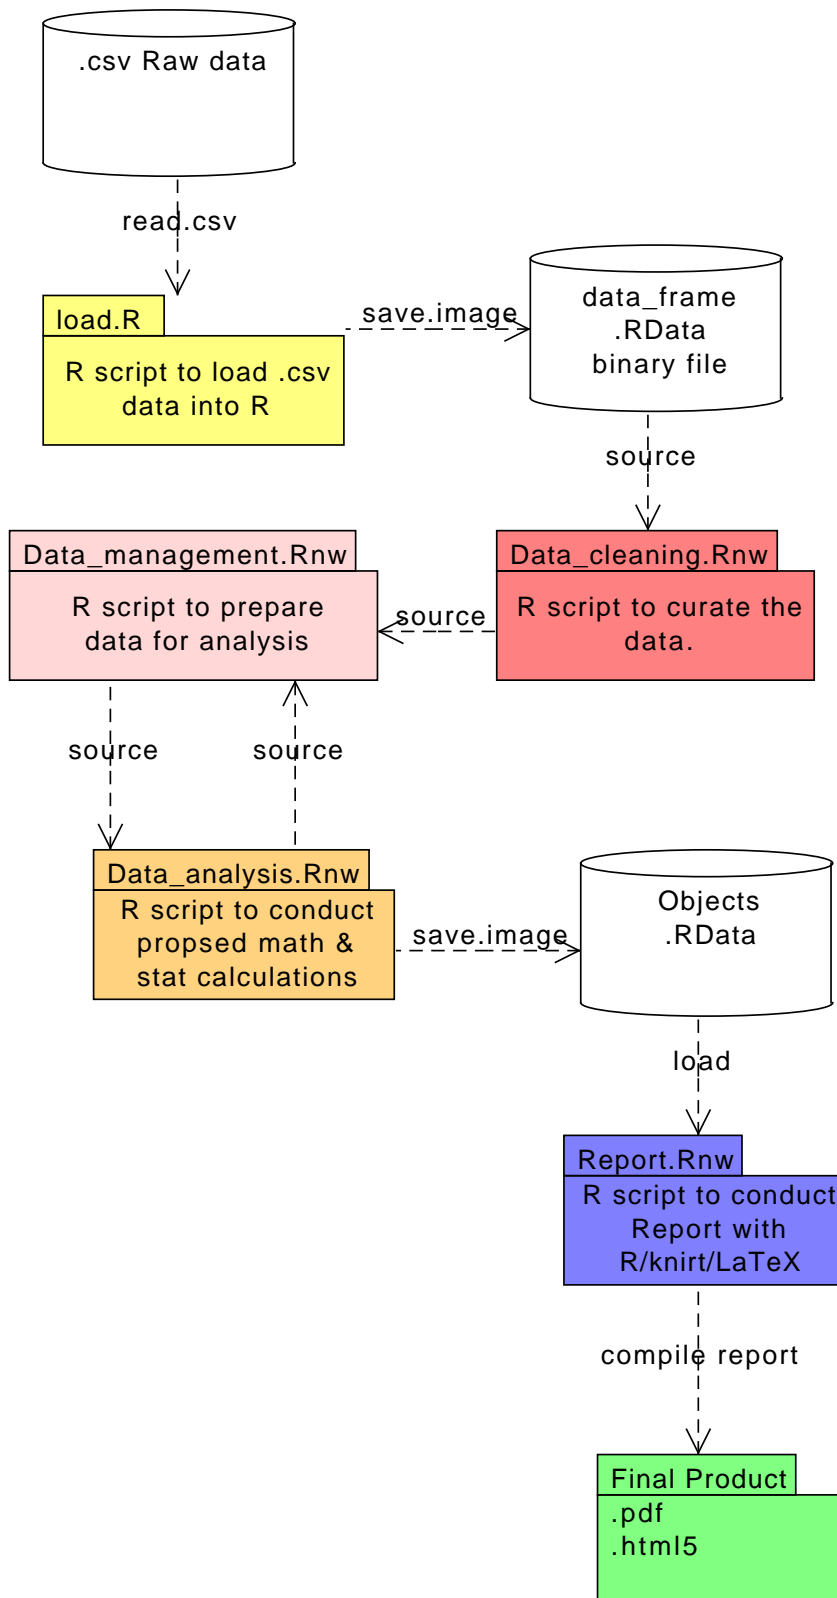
.csv Raw data

read.csv

load.R

R script to load .csv data into R

save.image

data_frame .RData binary file

source

Data_cleaning.Rnw

R script to curate the data.

source

Data_management.Rnw

R script to prepare data for analysis

source

source

Data_analysis.Rnw

R script to conduct propsed math & stat calculations

save.image

Objects .RData

load

Report.Rnw

R script to conduct Report with R/knirt/LaTeX

compile report

Final Product

.pdf
.html5